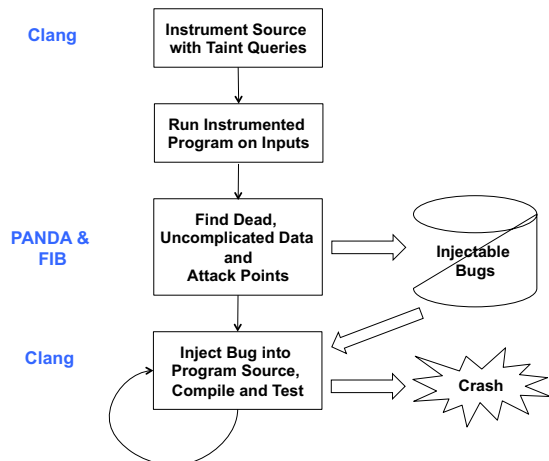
Clang

Instrument Source with Taint Queries

Run Instrumented Program on Inputs

PANDA & FIB

Find Dead, Uncomplicated Data and Attack Points

Injectable Bugs

Clang

Inject Bug into Program Source, Compile and Test

Crash